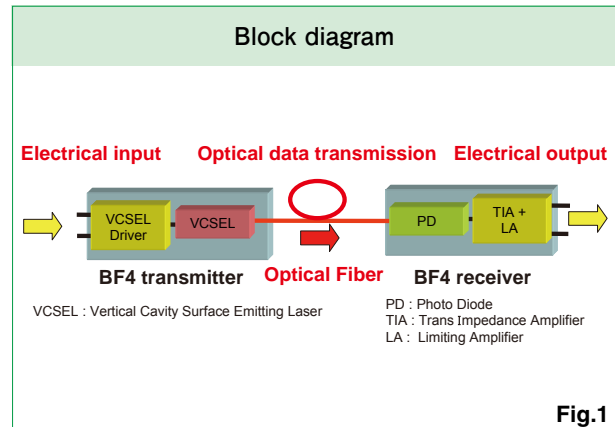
Block diagram

Electrical input

Optical data transmission

Electrical output

VCSEL Driver

VCSEL

PD

TIA + LA

BF4 transmitter

Optical Fiber

BF4 receiver

VCSEL : Vertical Cavity Surface Emitting Laser

PD : Photo Diode
TIA : Trans Impedance Amplifier
LA : Limiting Amplifier

Fig.1